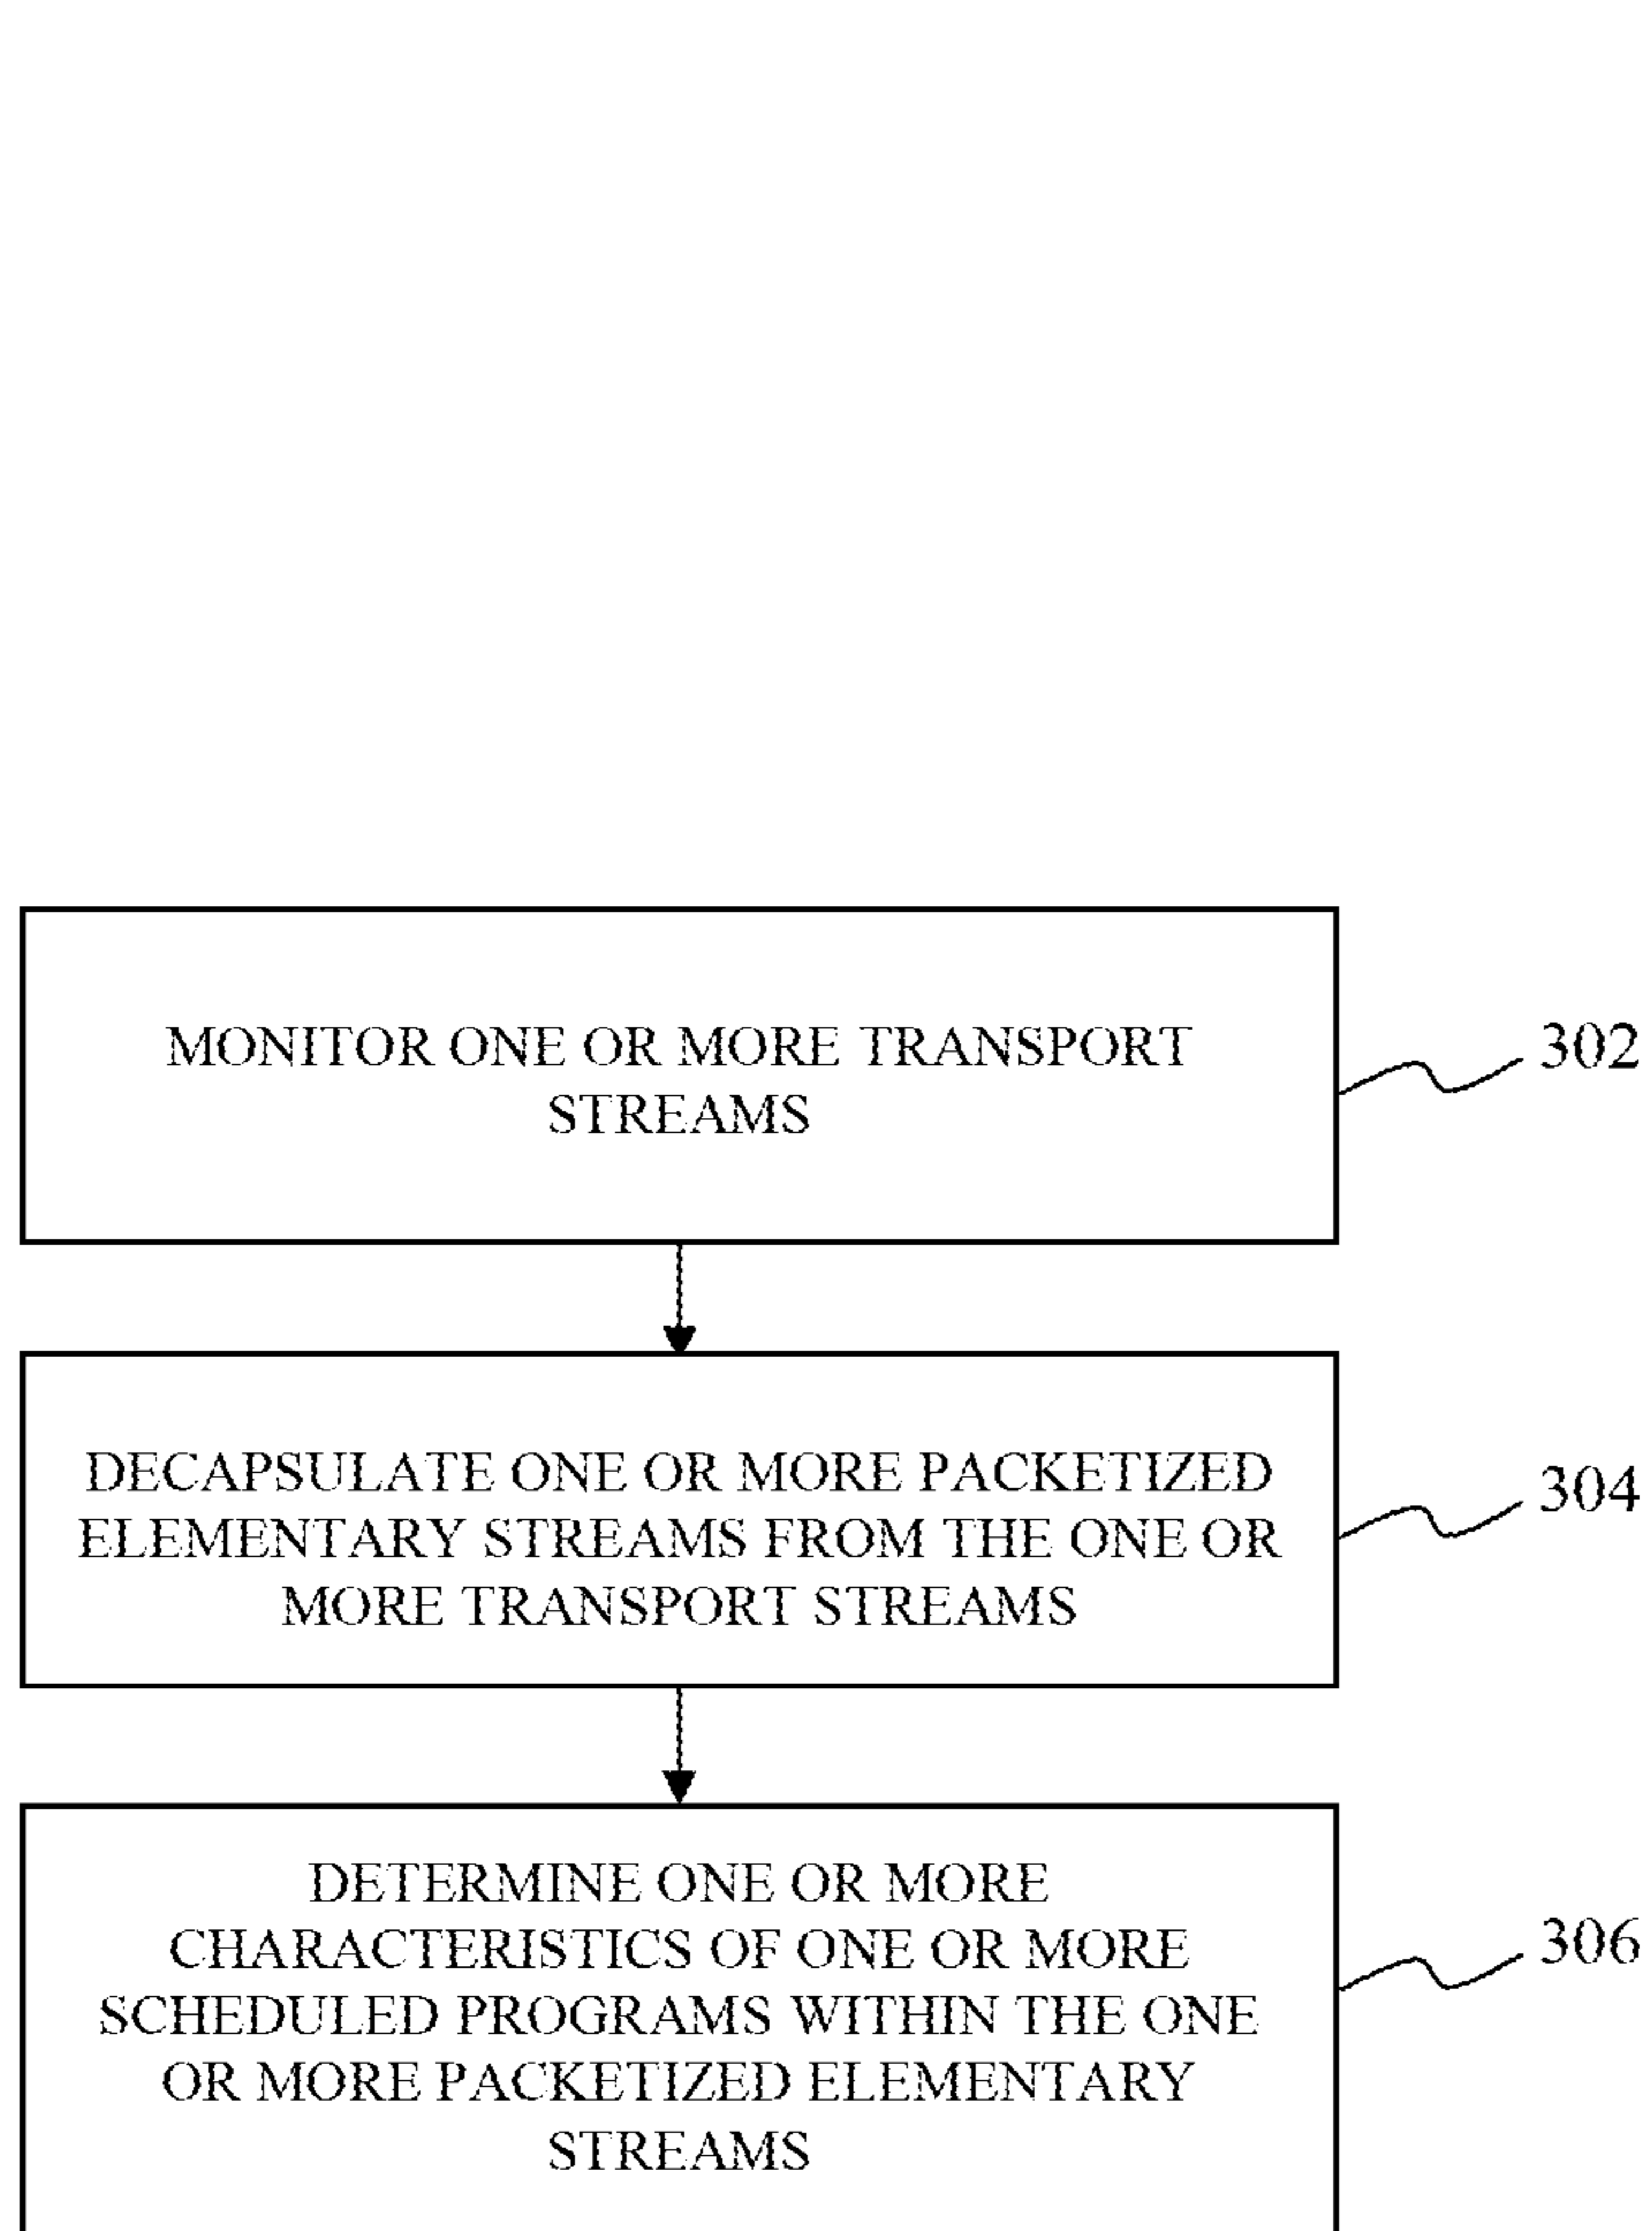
MONITOR ONE OR MORE TRANSPORT STREAMS

302

DECAPSULATE ONE OR MORE PACKETIZED ELEMENTARY STREAMS FROM THE ONE OR MORE TRANSPORT STREAMS

304

DETERMINE ONE OR MORE CHARACTERISTICS OF ONE OR MORE SCHEDULED PROGRAMS WITHIN THE ONE OR MORE PACKETIZED ELEMENTARY STREAMS

306